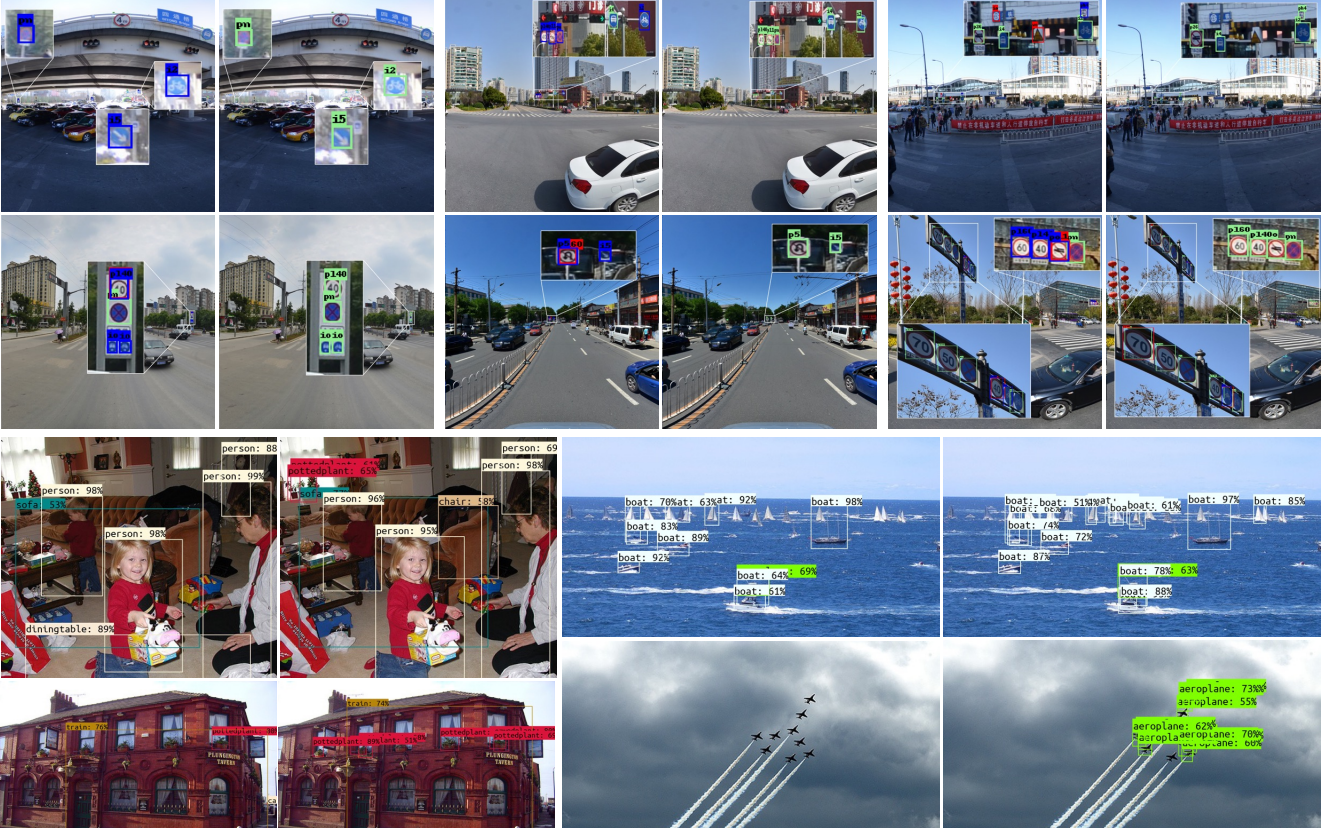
pn
pn
i2
i5
i5
p140
io io
p5
i5
p160 p140 pn
person: 88
person: 99%
person: 98%
sofa 53%
person: 98%
diningtable: 89%
pottedplant: 65%
sofa
person: 96%
chair: 58%
person: 69
person: 98%
person: 95%
boat: 70%
at: 63%
at: 92%
boat: 98%
boat: 83%
boat: 89%
boat: 92%
boat: 64%
69%
boat: 61%
boat:
boat: 51%
boat: 61%
boat: 97%
boat: 85%
boat: 74%
boat: 72%
boat: 87%
boat: 78%
63%
boat: 88%
train: 76%
pottedplant: 88
train: 74%
pottedplant: 89%
plant: 51%
pottedplant: 98
aeroplane: 73%
aeroplane: 55%
aeroplane: 62%
aeroplane: 70%
aeroplane: 66%
PLOUGHMANS TAVERN